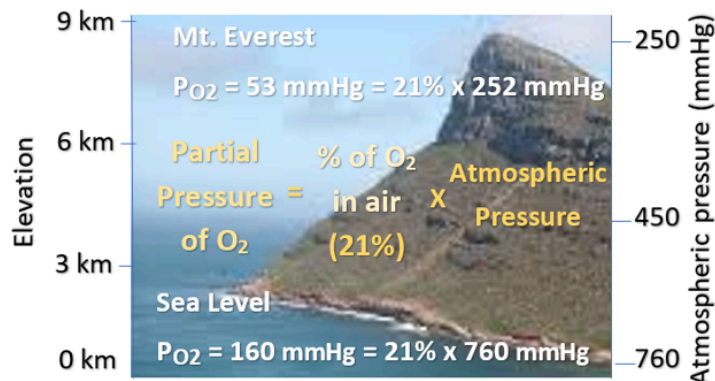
9 km

6 km

3 km

0 km

Elevation

Mt. Everest

$P_{O2}$ = 53 mmHg = 21% x 252 mmHg

Partial Pressure of $O_2$ = % of $O_2$ in air (21%) x Atmospheric Pressure

Sea Level

$P_{O2}$ = 160 mmHg = 21% x 760 mmHg

250

450

760

Atmospheric pressure (mmHg)